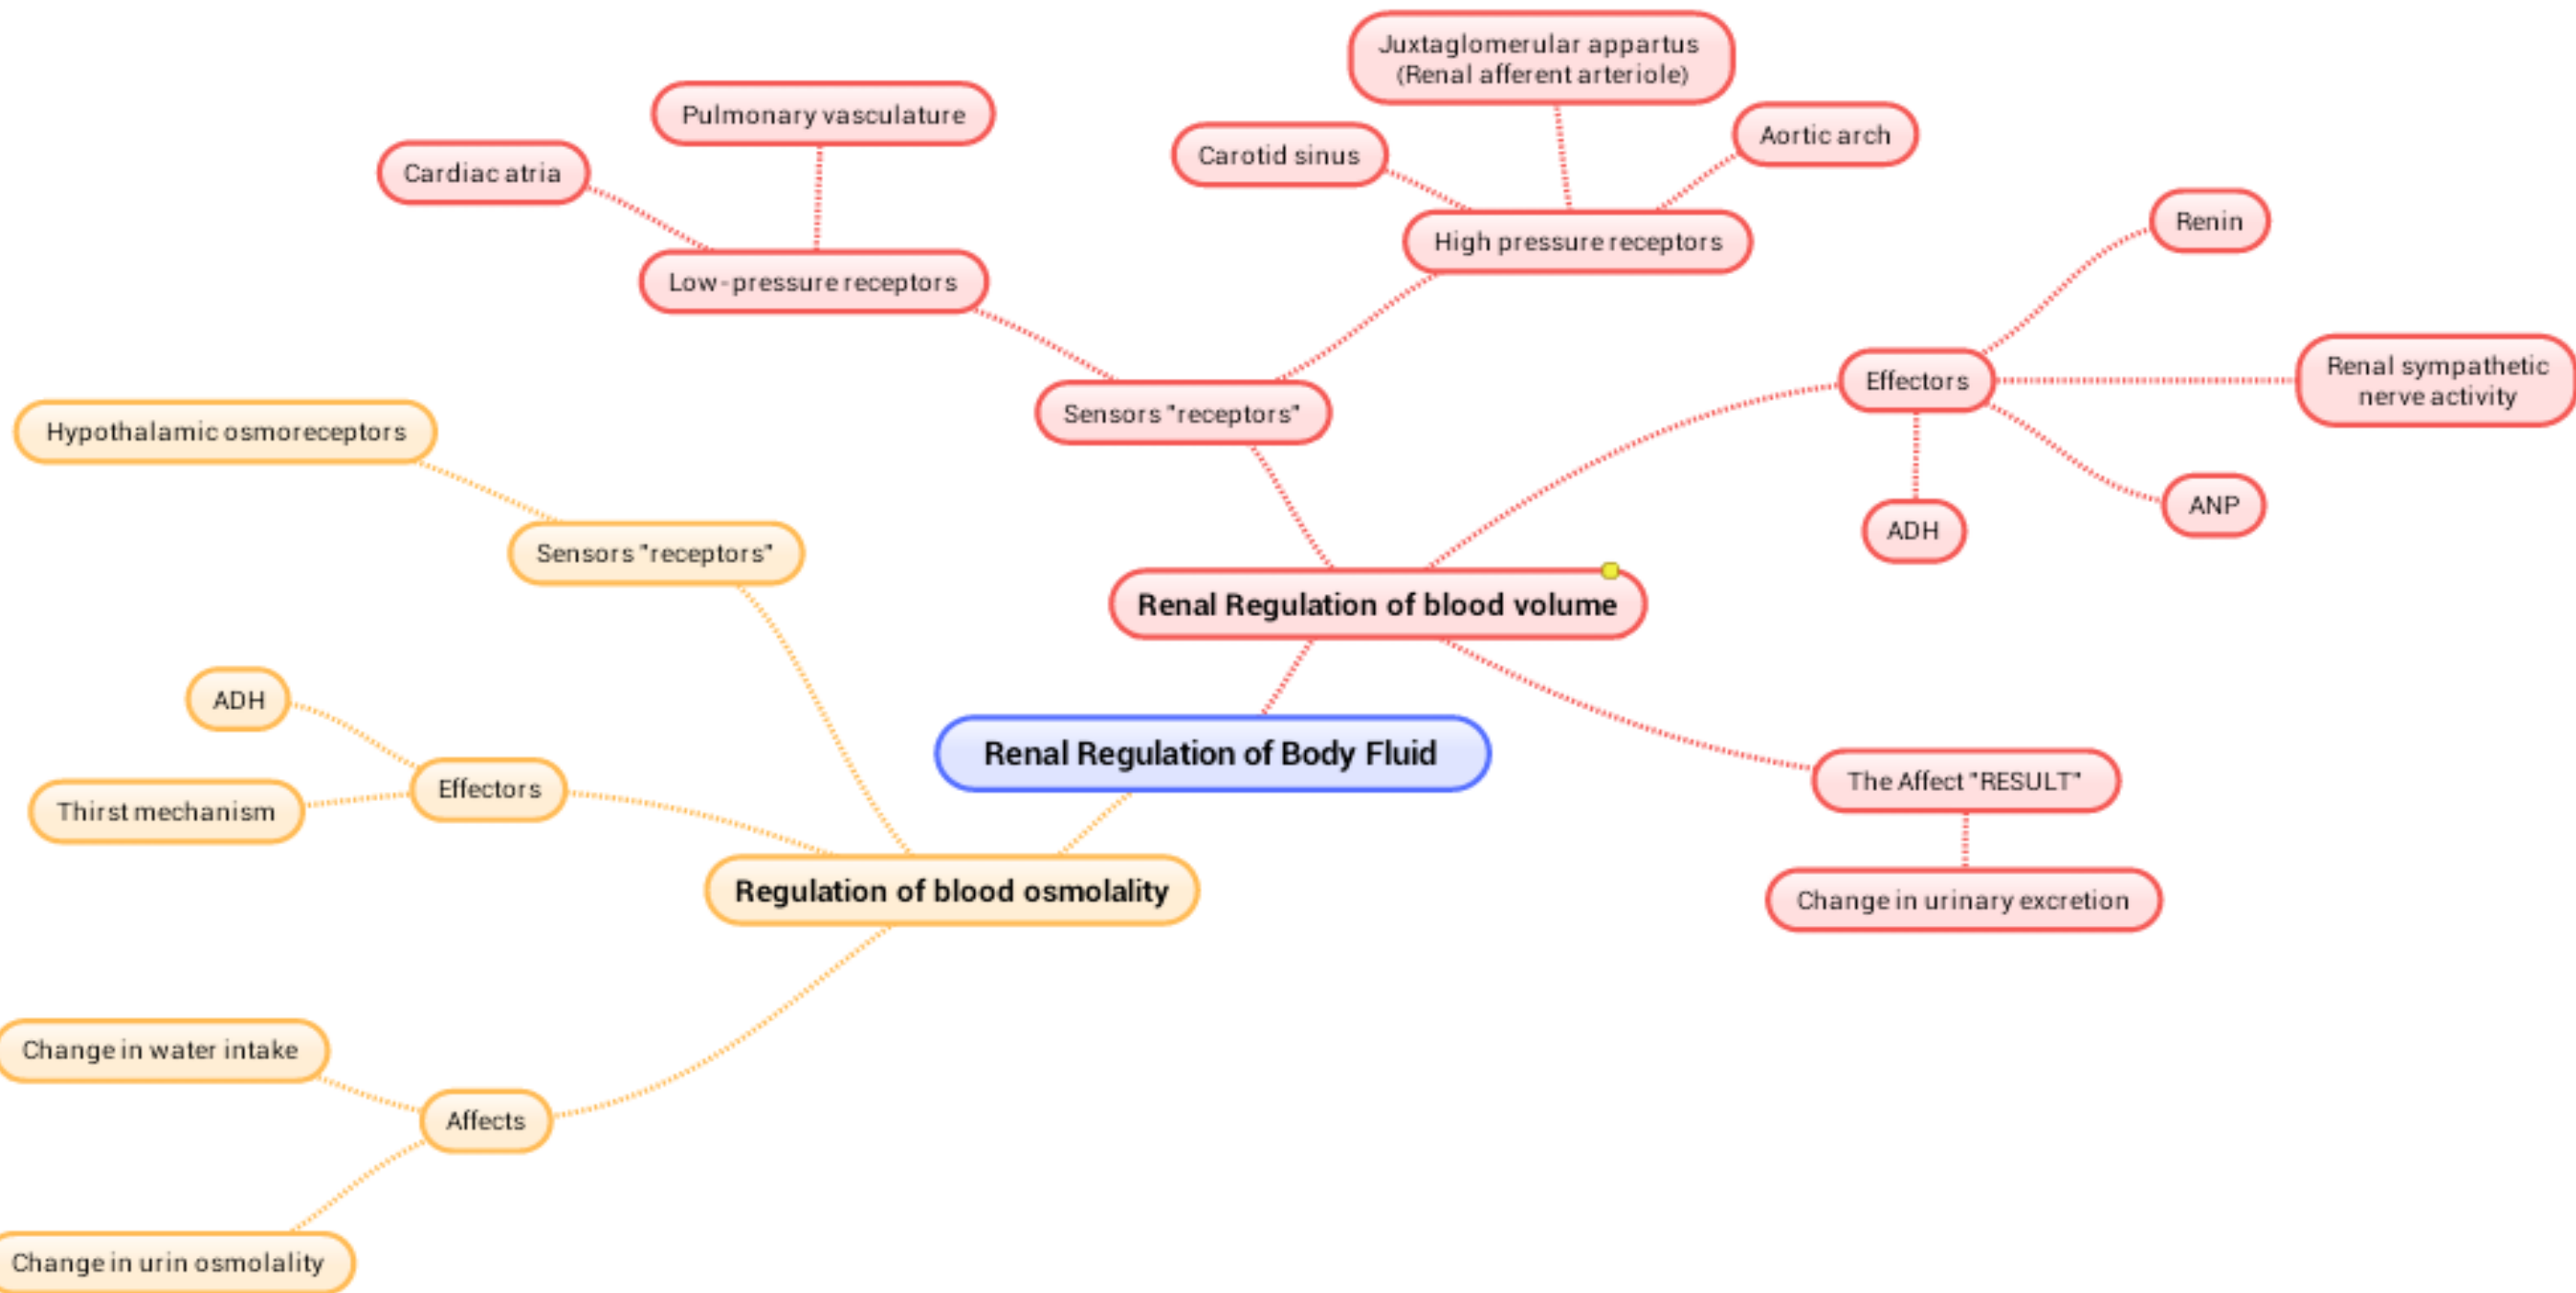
Renal Regulation of Body Fluid

Renal Regulation of blood volume

Sensors "receptors"

Low-pressure receptors

Cardiac atria

Pulmonary vasculature

High pressure receptors

Carotid sinus

Juxtaglomerular appartus (Renal afferent arteriole)

Aortic arch

Effectors

Renin

Renal sympathetic nerve activity

ADH

ANP

The Affect "RESULT"

Change in urinary excretion

Regulation of blood osmolality

Sensors "receptors"

Hypothalamic osmoreceptors

Effectors

ADH

Thirst mechanism

Affects

Change in water intake

Change in urin osmolality